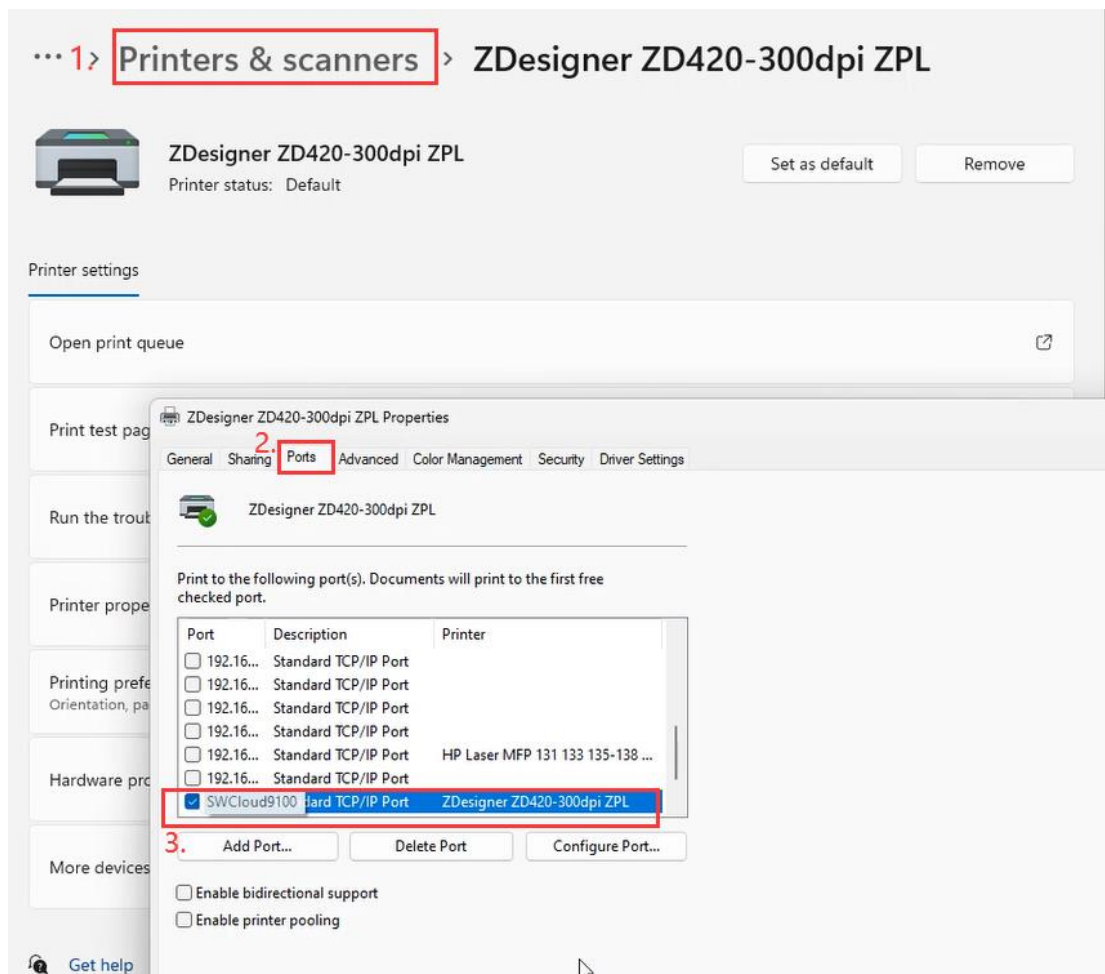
··· 1> Printers & scanners > ZDesigner ZD420-300dpi ZPL

ZDesigner ZD420-300dpi ZPL
Printer status: Default

Set as default

Remove

Printer settings

Open print queue

Print test pag

Run the troub

Printer prope

Printing prefe
Orientation, pa

Hardware pro

More devices

Get help

ZDesigner ZD420-300dpi ZPL Properties

General | Sharing | 2. Ports | Advanced | Color Management | Security | Driver Settings

ZDesigner ZD420-300dpi ZPL

Print to the following port(s). Documents will print to the first free checked port.

| Port | Description | Printer |
|---|---|---|
| 192.16... | Standard TCP/IP Port | |
| 192.16... | Standard TCP/IP Port | |
| 192.16... | Standard TCP/IP Port | |
| 192.16... | Standard TCP/IP Port | |
| 192.16... | Standard TCP/IP Port | HP Laser MFP 131 133 135-138 ... |
| 192.16... | Standard TCP/IP Port | |
| SWCloud9100 | dard TCP/IP Port | ZDesigner ZD420-300dpi ZPL |

3. Add Port... | Delete Port | Configure Port...

Enable bidirectional support

Enable printer pooling